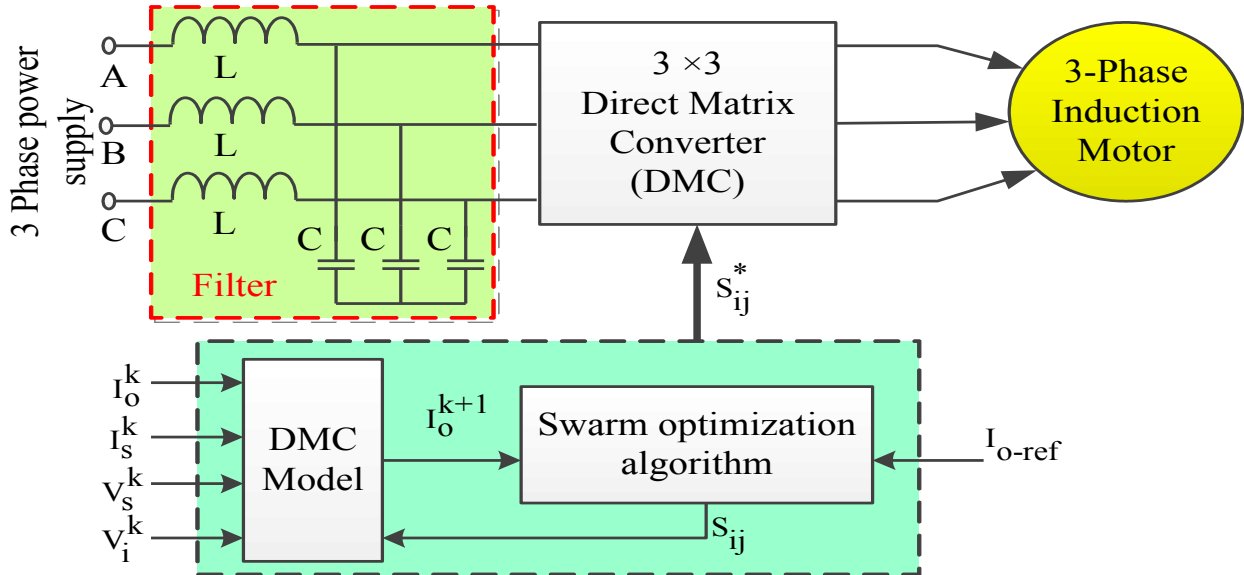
3 Phase power supply

A

B

C

L

L

L

C C C

Filter

3 ×3
Direct Matrix
Converter
(DMC)

3-Phase
Induction
Motor

$S_{ij}^{*}$

$I_o^k$

$I_s^k$

$V_s^k$

$V_i^k$

DMC
Model

$I_o^{k+1}$

Swarm optimization
algorithm

$I_{o\text{-}ref}$

$S_{ij}$